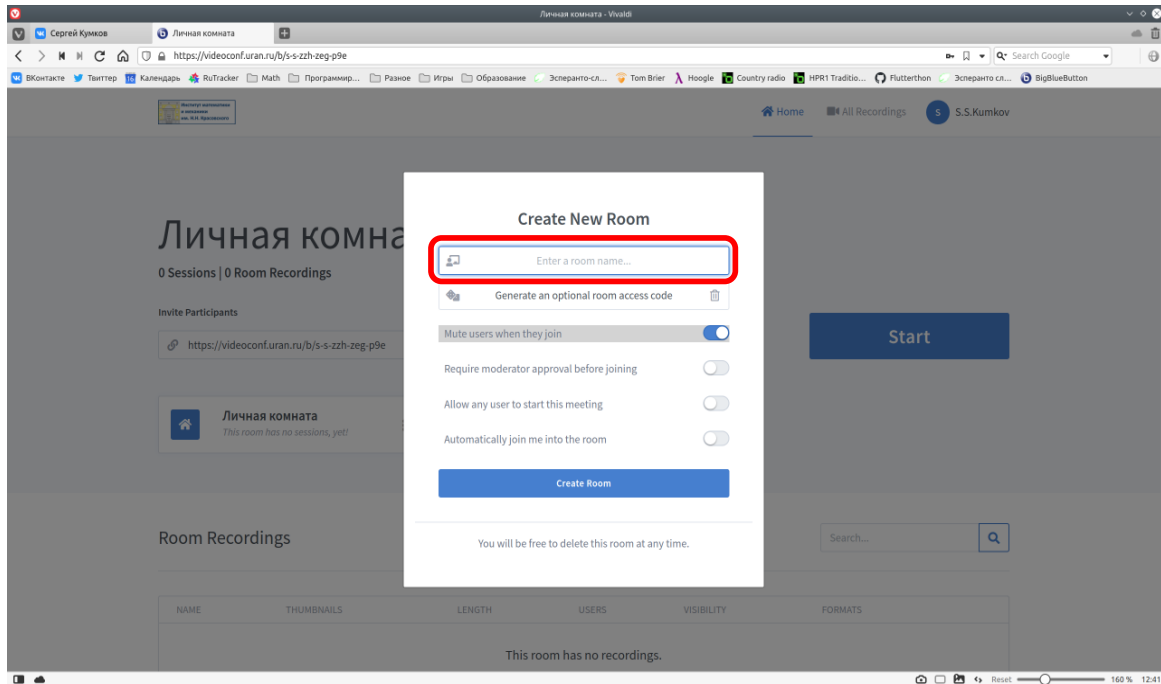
Личная комната - Vivaldi

Сергей Кумков
Личная комната

https://videoconf.uran.ru/b/s-s-zzh-zeg-p9e
Search Google

ВКонтакте Твиттер Календарь RuTracker Math Программир... Разное Игры Образование Эсперанто-сл... Tom Brier Hoogle Country radio HPR1 Traditio... Flutterthon Эсперанто сл... BigBlueButton

Home All Recordings S S.S.Kumkov

Личная комна
0 Sessions | 0 Room Recordings

Invite Participants
https://videoconf.uran.ru/b/s-s-zzh-zeg-p9e

Start

Личная комната
This room has no sessions, yet!

Create New Room

Enter a room name...

Generate an optional room access code

Mute users when they join

Require moderator approval before joining

Allow any user to start this meeting

Automatically join me into the room

Create Room

You will be free to delete this room at any time.

Room Recordings

Search...

| NAME | THUMBNAILS | LENGTH | USERS | VISIBILITY | FORMATS |
|---|---|---|---|---|---|

This room has no recordings.

Reset 160 % 12:41